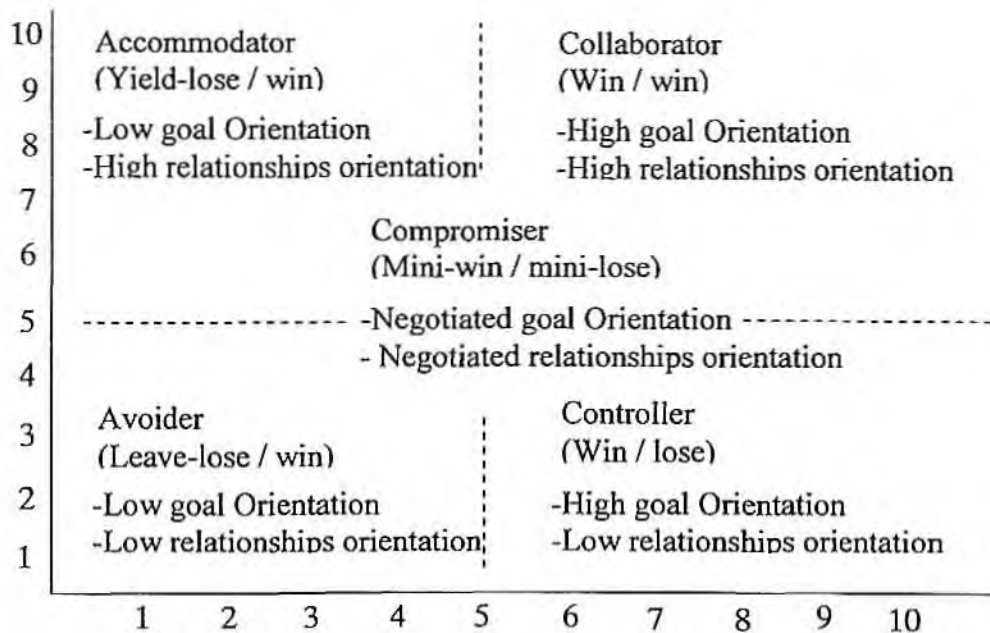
10
9
8
7
6
5
4
3
2
1

Accommodator
(Yield-lose / win)
-Low goal Orientation
-High relationships orientation

Collaborator
(Win / win)
-High goal Orientation
-High relationships orientation

Compromiser
(Mini-win / mini-lose)
-Negotiated goal Orientation
- Negotiated relationships orientation

Avoider
(Leave-lose / win)
-Low goal Orientation
-Low relationships orientation

Controller
(Win / lose)
-High goal Orientation
-Low relationships orientation

1 2 3 4 5 6 7 8 9 10